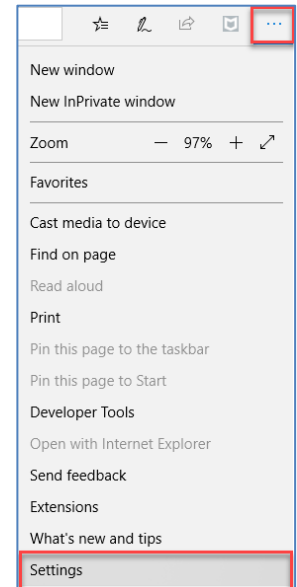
...
New window
New InPrivate window
Zoom — 97% +
Favorites
Cast media to device
Find on page
Read aloud
Print
Pin this page to the taskbar
Pin this page to Start
Developer Tools
Open with Internet Explorer
Send feedback
Extensions
What's new and tips
Settings